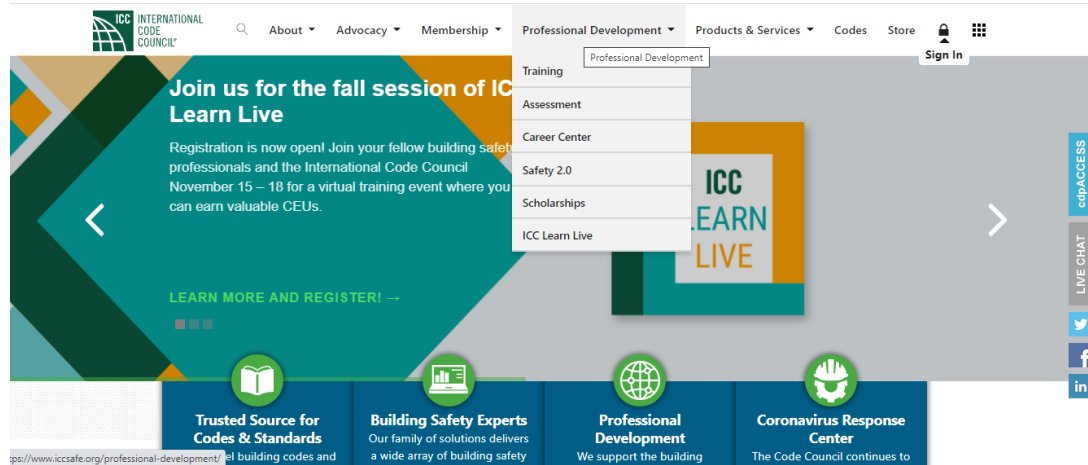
ICC INTERNATIONAL CODE COUNCIL®

About ▾ Advocacy ▾ Membership ▾ Professional Development ▾ Products & Services ▾ Codes Store Sign In

Professional Development

Training
Assessment
Career Center
Safety 2.0
Scholarships
ICC Learn Live

Join us for the fall session of IC Learn Live

Registration is now open! Join your fellow building safety professionals and the International Code Council November 15 – 18 for a virtual training event where you can earn valuable CEUs.

LEARN MORE AND REGISTER! →

ICC LEARN LIVE

cdpACCESS

LIVE CHAT

Trusted Source for Codes & Standards
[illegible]l building codes and

Building Safety Experts
Our family of solutions delivers a wide array of building safety

Professional Development
We support the building

Coronavirus Response Center
The Code Council continues to

ttps://www.iccsafe.org/professional-development/